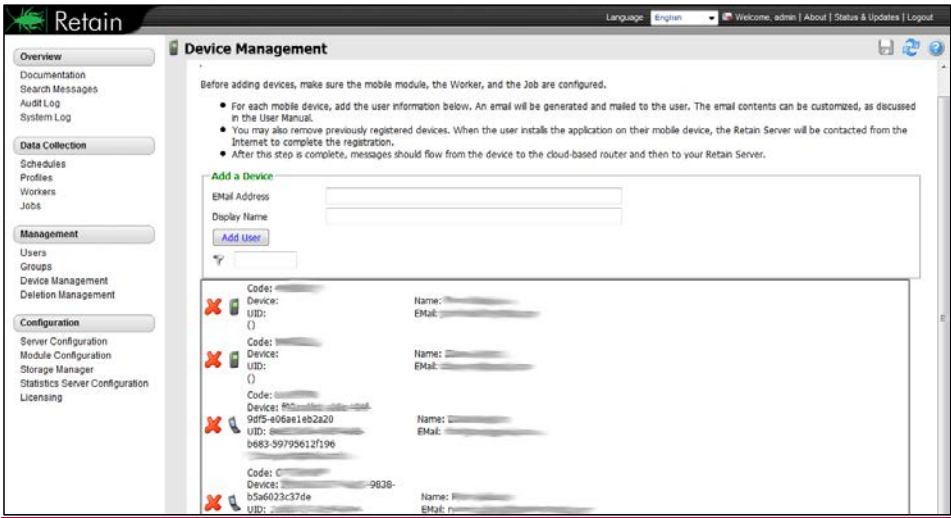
Retain

Language English Welcome, admin | About | Status & Updates | Logout

Overview
Documentation
Search Messages
Audit Log
System Log

Data Collection
Schedules
Profiles
Workers
Jobs

Management
Users
Groups
Device Management
Deletion Management

Configuration
Server Configuration
Module Configuration
Storage Manager
Statistics Server Configuration
Licensing

Device Management

Before adding devices, make sure the mobile module, the Worker, and the Job are configured.

• For each mobile device, add the user information below. An email will be generated and mailed to the user. The email contents can be customized, as discussed in the User Manual.
• You may also remove previously registered devices. When the user installs the application on their mobile device, the Retain Server will be contacted from the Internet to complete the registration.
• After this step is complete, messages should flow from the device to the cloud-based router and then to your Retain Server.

Add a Device
EMail Address
Display Name
Add User

Code: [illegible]
Device: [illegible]
UID: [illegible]
()
Name: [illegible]
EMail: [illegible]

Code: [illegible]
Device: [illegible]
UID: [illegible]
()
Name: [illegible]
EMail: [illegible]

Code: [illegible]
Device: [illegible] 9df5-e06ae1eb2a20
UID: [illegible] b683-59795612f196
Name: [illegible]
EMail: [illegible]

Code: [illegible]
Device: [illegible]-9838-b5a6023c37de
UID: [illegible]
Name: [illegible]
EMail: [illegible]